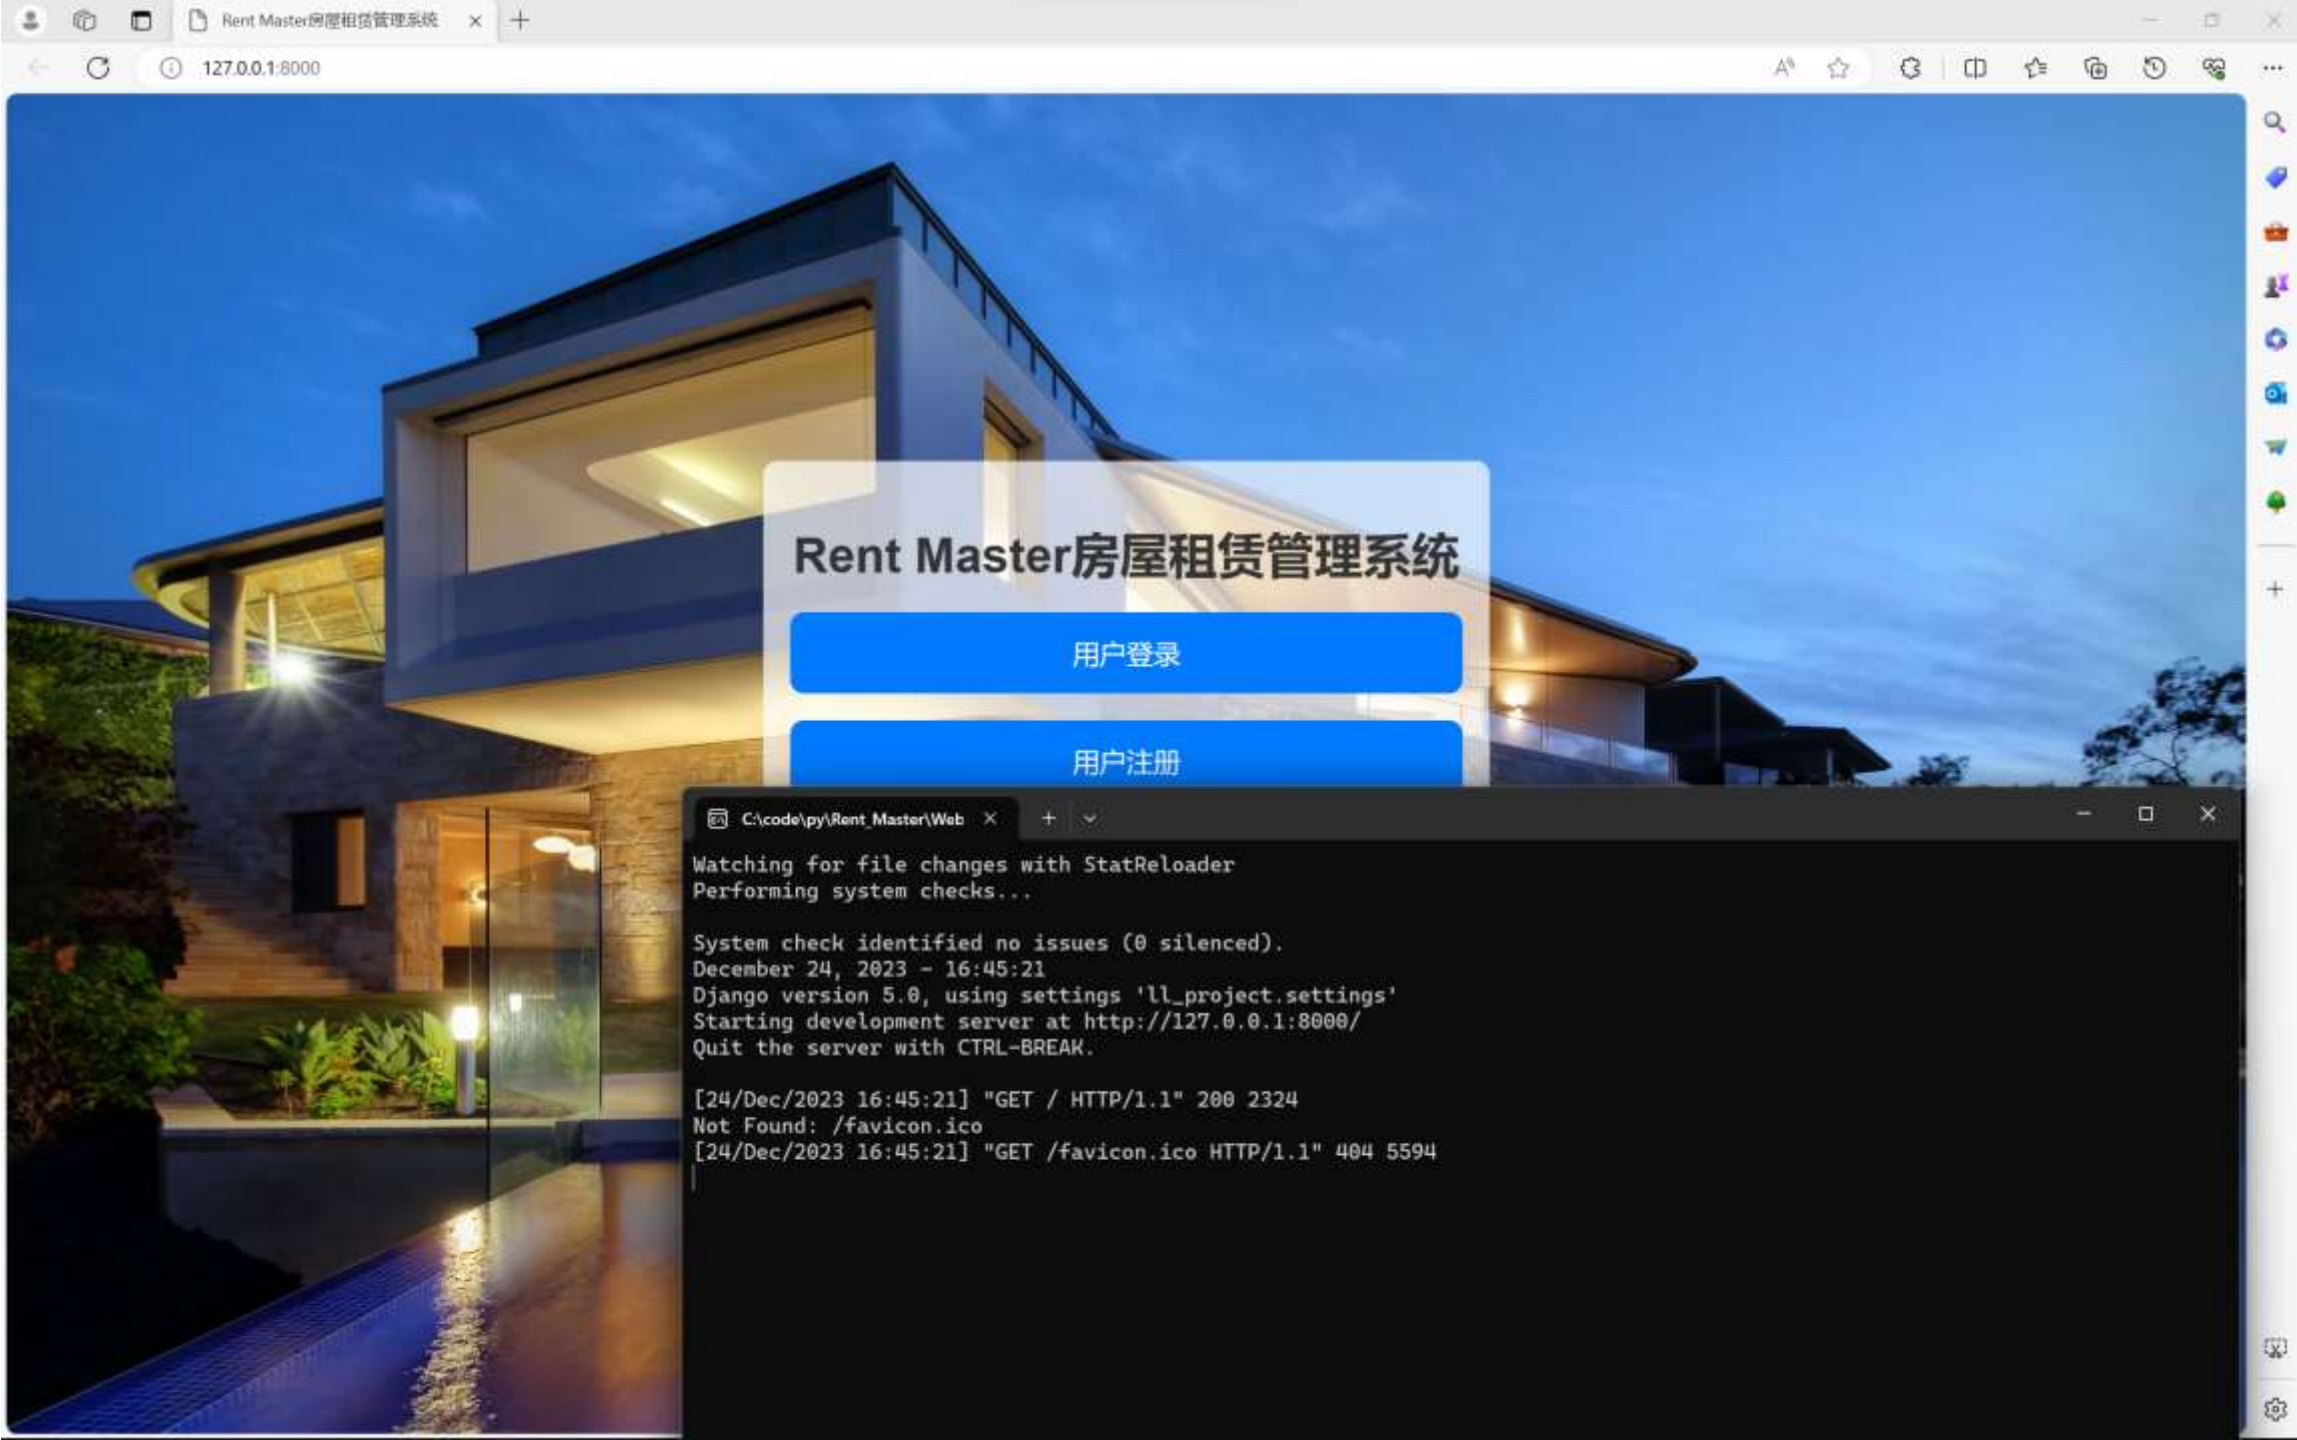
Rent Master房屋租赁管理系统

127.0.0.1:8000

Rent Master房屋租赁管理系统

用户登录

用户注册

C:\code\py\Rent_Master\Web

Watching for file changes with StatReloader
Performing system checks...

System check identified no issues (0 silenced).
December 24, 2023 - 16:45:21
Django version 5.0, using settings 'll_project.settings'
Starting development server at http://127.0.0.1:8000/
Quit the server with CTRL-BREAK.

[24/Dec/2023 16:45:21] "GET / HTTP/1.1" 200 2324
Not Found: /favicon.ico
[24/Dec/2023 16:45:21] "GET /favicon.ico HTTP/1.1" 404 5594